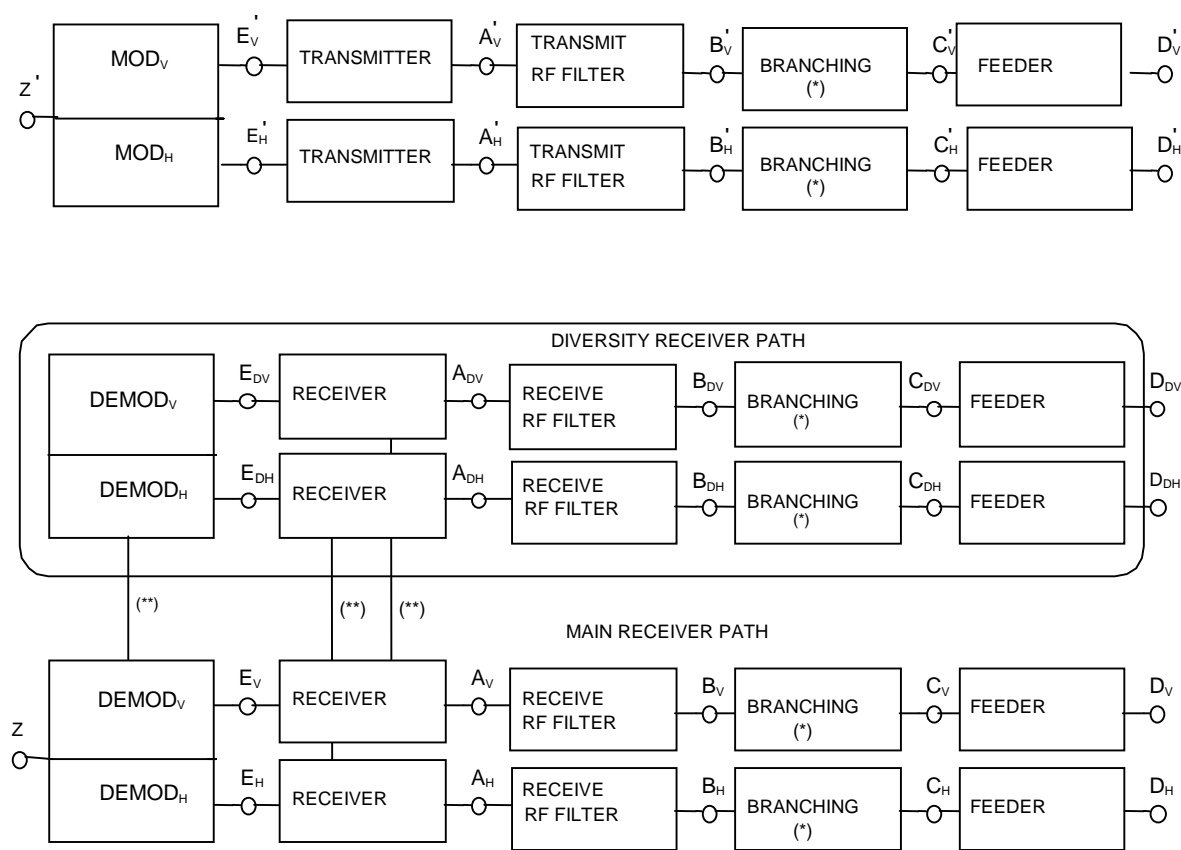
Z'

$MOD_V$

$E'_V$

TRANSMITTER

$A'_V$

TRANSMIT RF FILTER

$B'_V$

BRANCHING (*)

$C'_V$

FEEDER

$D'_V$

$MOD_H$

$E'_H$

TRANSMITTER

$A'_H$

TRANSMIT RF FILTER

$B'_H$

BRANCHING (*)

$C'_H$

FEEDER

$D'_H$

DIVERSITY RECEIVER PATH

$DEMOD_V$

$E_{DV}$

RECEIVER

$A_{DV}$

RECEIVE RF FILTER

$B_{DV}$

BRANCHING (*)

$C_{DV}$

FEEDER

$D_{DV}$

$DEMOD_H$

$E_{DH}$

RECEIVER

$A_{DH}$

RECEIVE RF FILTER

$B_{DH}$

BRANCHING (*)

$C_{DH}$

FEEDER

$D_{DH}$

(**)

(**)

(**)

MAIN RECEIVER PATH

Z

$DEMOD_V$

$E_V$

RECEIVER

$A_V$

RECEIVE RF FILTER

$B_V$

BRANCHING (*)

$C_V$

FEEDER

$D_V$

$DEMOD_H$

$E_H$

RECEIVER

$A_H$

RECEIVE RF FILTER

$B_H$

BRANCHING (*)

$C_H$

FEEDER

$D_H$